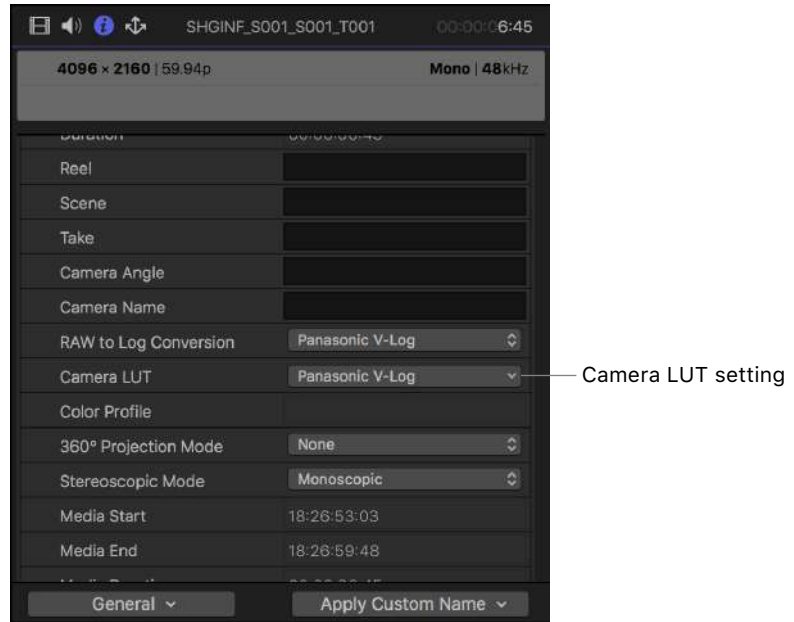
SHGINF_S001_S001_T001 00:00:06:45

4096 × 2160 | 59.94p Mono | 48kHz

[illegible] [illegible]

Reel

Scene

Take

Camera Angle

Camera Name

RAW to Log Conversion Panasonic V-Log

Camera LUT Panasonic V-Log

Camera LUT setting

Color Profile

360° Projection Mode None

Stereoscopic Mode Monoscopic

Media Start 18:26:53:03

Media End 18:26:59:48

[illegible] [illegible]

General

Apply Custom Name